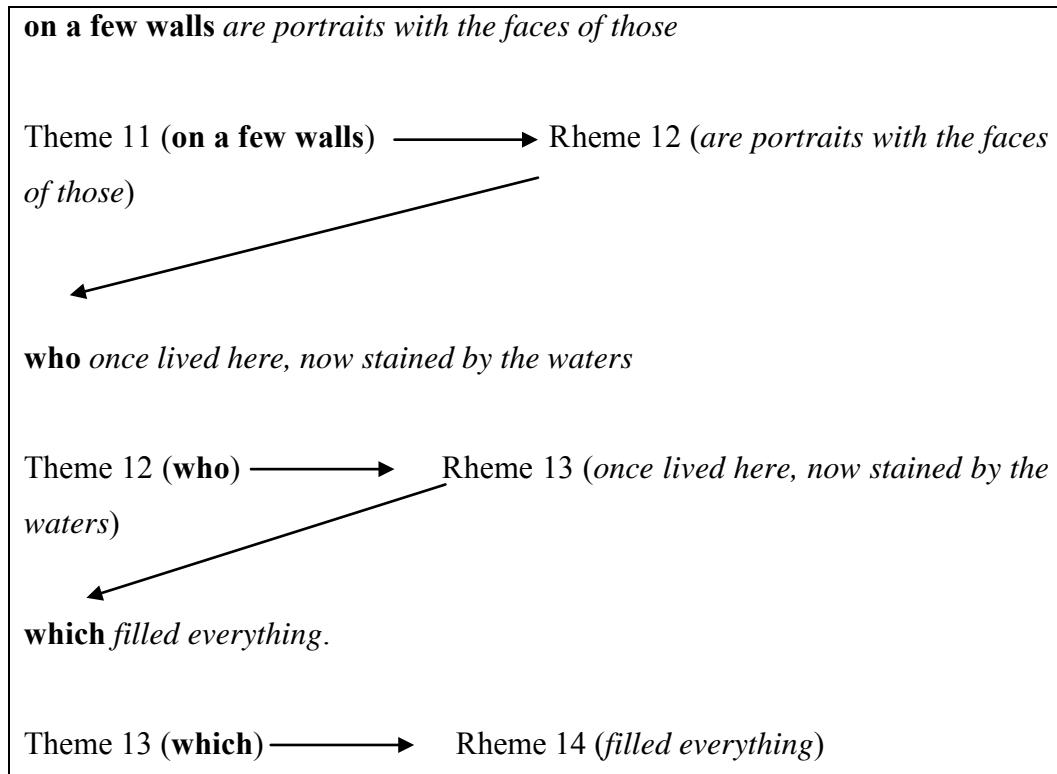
on a few walls are portraits with the faces of those

Theme 11 (on a few walls) → Rheme 12 (are portraits with the faces of those)

who once lived here, now stained by the waters

Theme 12 (who) → Rheme 13 (once lived here, now stained by the waters)

which filled everything.

Theme 13 (which) → Rheme 14 (filled everything)